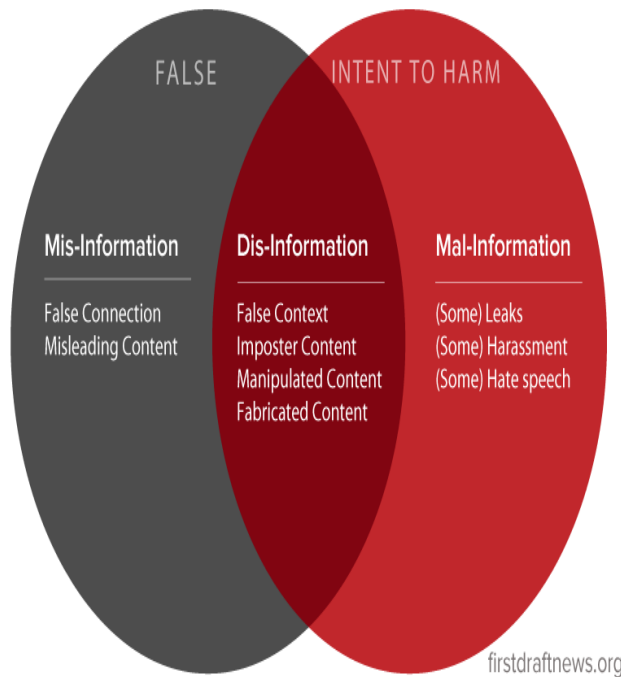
FALSE

INTENT TO HARM

Mis-Information

False Connection
Misleading Content

Dis-Information

False Context
Imposter Content
Manipulated Content
Fabricated Content

Mal-Information

(Some) Leaks
(Some) Harassment
(Some) Hate speech

firstdraftnews.org